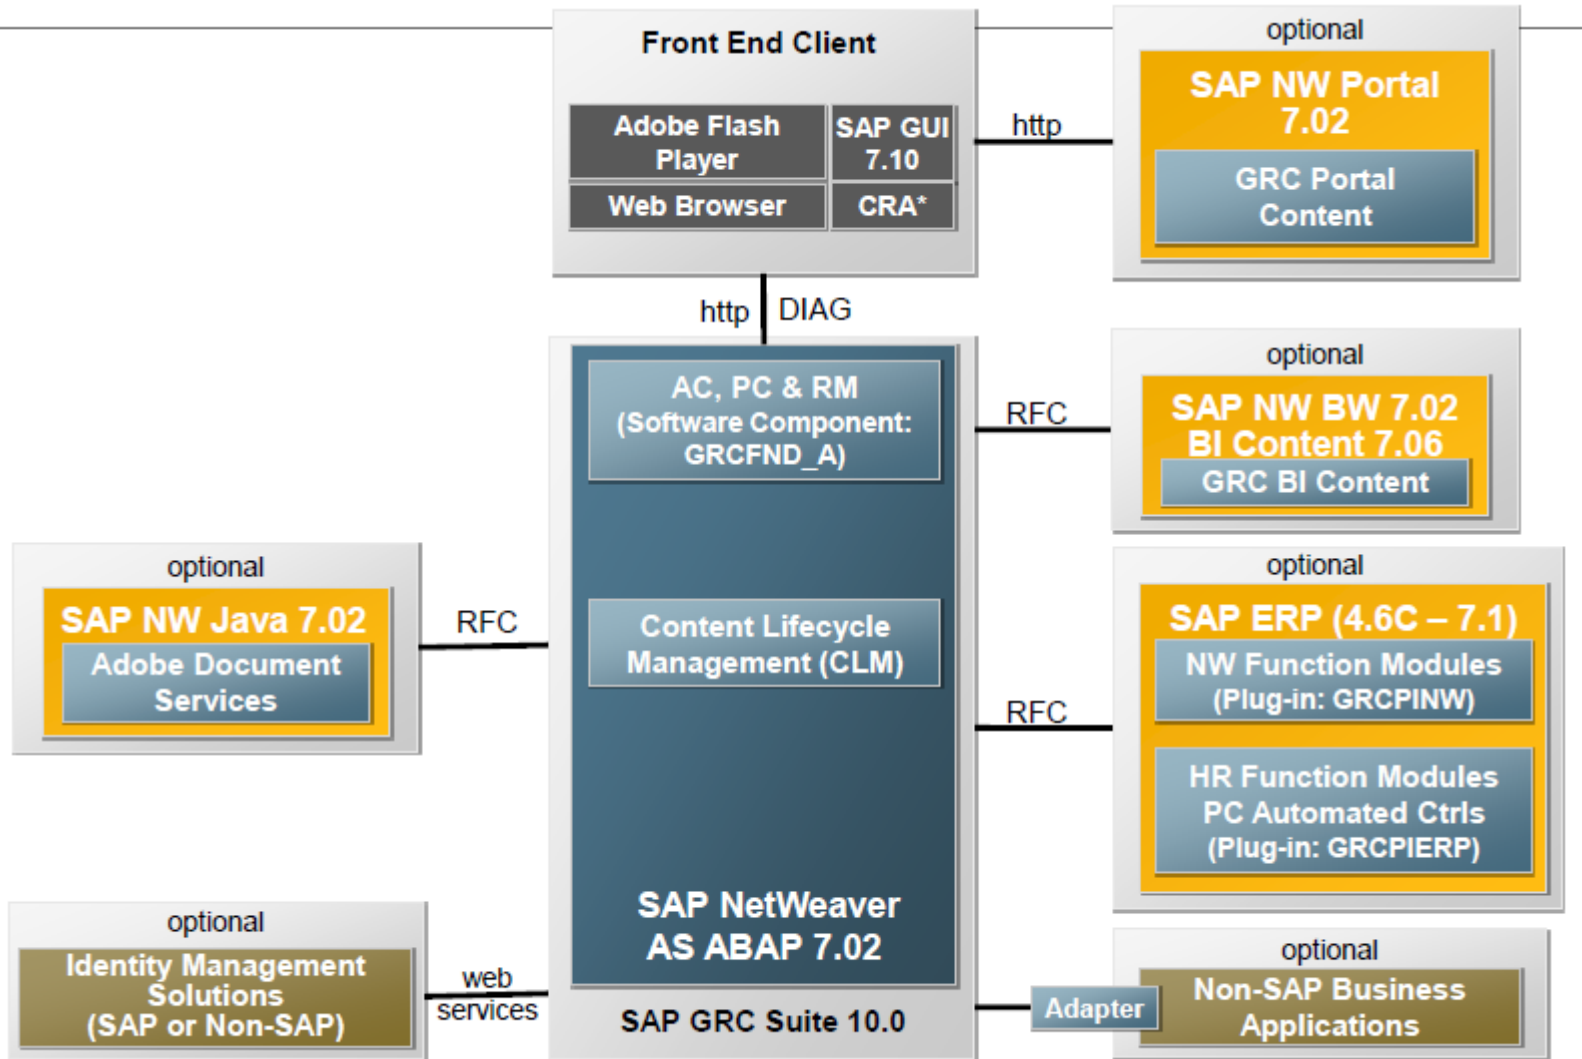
Front End Client

Adobe Flash Player

SAP GUI 7.10

Web Browser

CRA*

http

optional

SAP NW Portal 7.02

GRC Portal Content

http

DIAG

AC, PC & RM (Software Component: GRCFND_A)

Content Lifecycle Management (CLM)

SAP NetWeaver AS ABAP 7.02

SAP GRC Suite 10.0

RFC

optional

SAP NW BW 7.02 BI Content 7.06

GRC BI Content

optional

SAP NW Java 7.02

Adobe Document Services

RFC

optional

SAP ERP (4.6C – 7.1)

NW Function Modules (Plug-in: GRCPINW)

RFC

HR Function Modules PC Automated Ctrls (Plug-in: GRCPIERP)

optional

Identity Management Solutions (SAP or Non-SAP)

web services

Adapter

optional

Non-SAP Business Applications